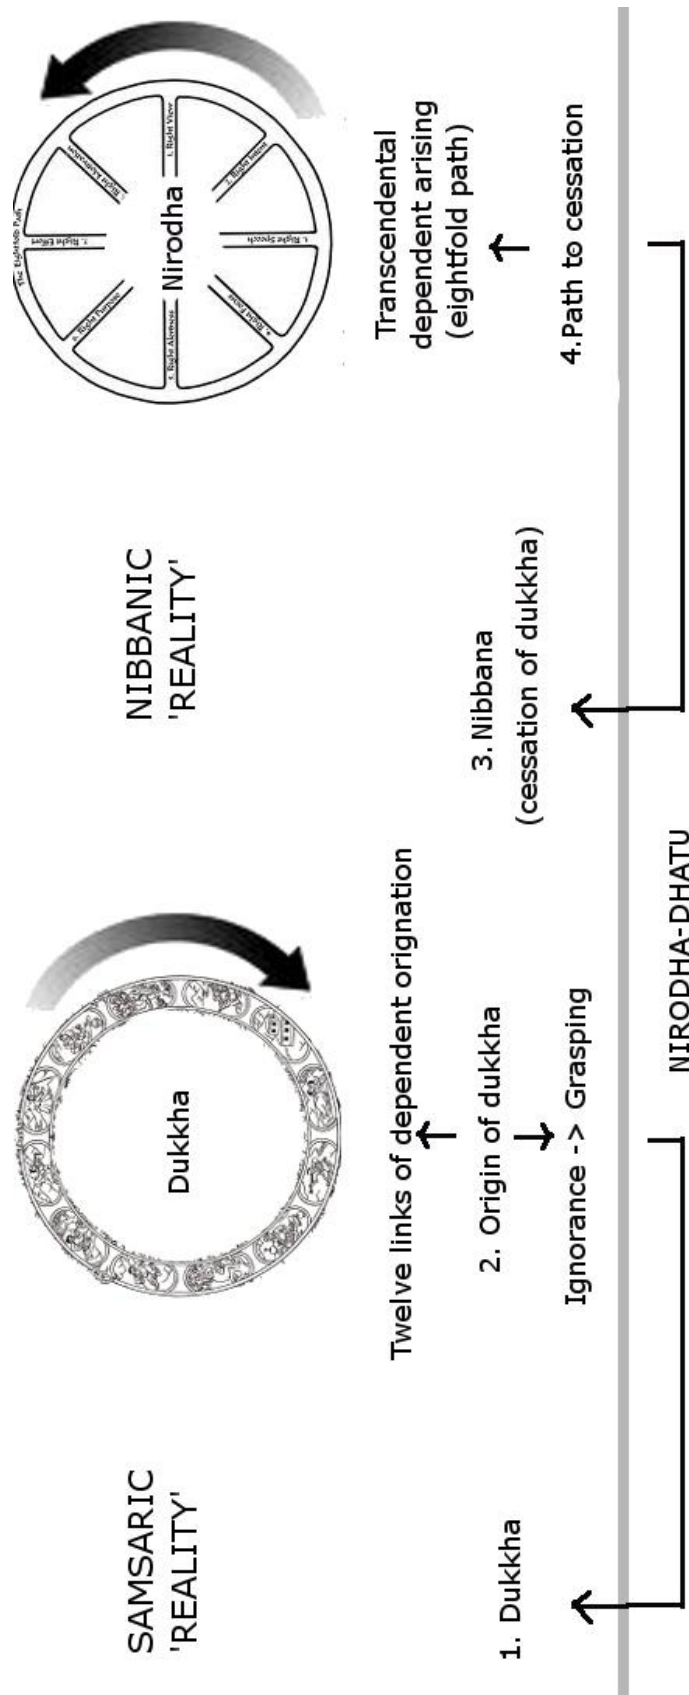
SAMSARIC 'REALITY'

Dukkha

Twelve links of dependent orignation

1. Dukkha

2. Origin of dukkha

Ignorance -> Grasping

NIBBANIC 'REALITY'

Nirodha

The Eightfold Path

1. Right View

2. Right Intent

3. Right Speech

4. Right Action

5. Right Livelihood

6. Right Effort

7. Right Alertness

8. Right Concentration

Transcendental dependent arising (eightfold path)

3. Nibbana (cessation of dukkha)

4.Path to cessation

NIRODHA-DHATU